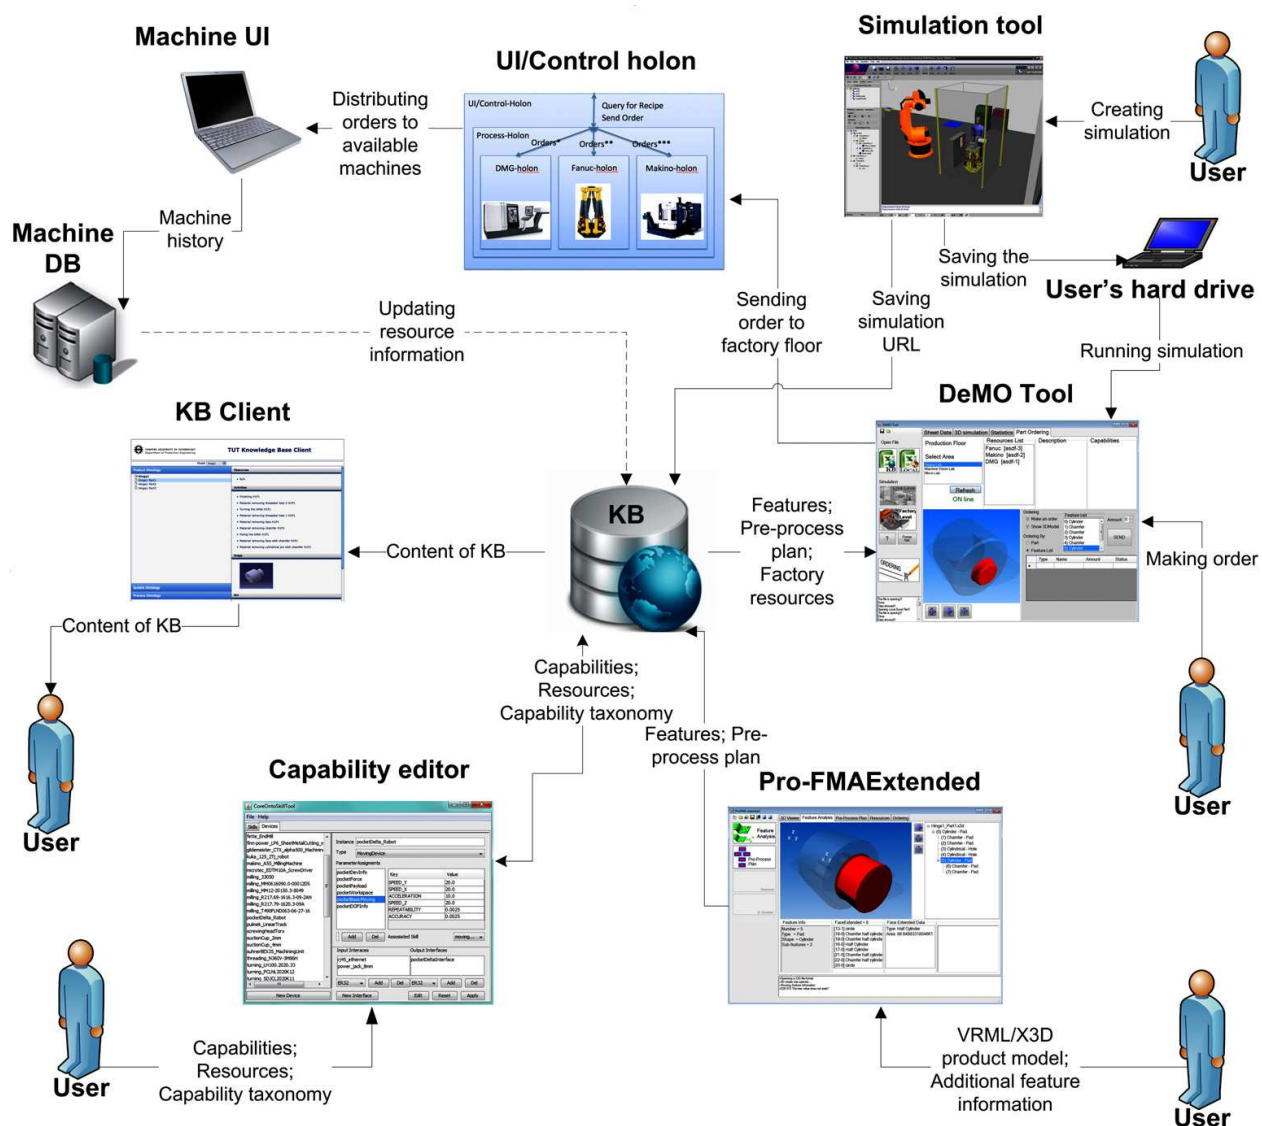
Machine UI

UI/Control holon

Simulation tool

UI/Control-Holon
Query for Recipe
Send Order
Process-Holon
Orders*
Orders**
Orders***
DMG-holon
Fanuc-holon
Makino-holon

Distributing orders to available machines

Creating simulation

User

Machine DB

Machine history

Saving the simulation

User's hard drive

Updating resource information

Sending order to factory floor

Saving simulation URL

Running simulation

KB Client

DeMO Tool

TUT Knowledge Base Client

KB

Content of KB

Features; Pre-process plan; Factory resources

Making order

Content of KB

User

Capabilities; Resources; Capability taxonomy

Features; Pre-process plan

User

Capability editor

Pro-FMAExtended

User

Capabilities; Resources; Capability taxonomy

VRML/X3D product model; Additional feature information

User